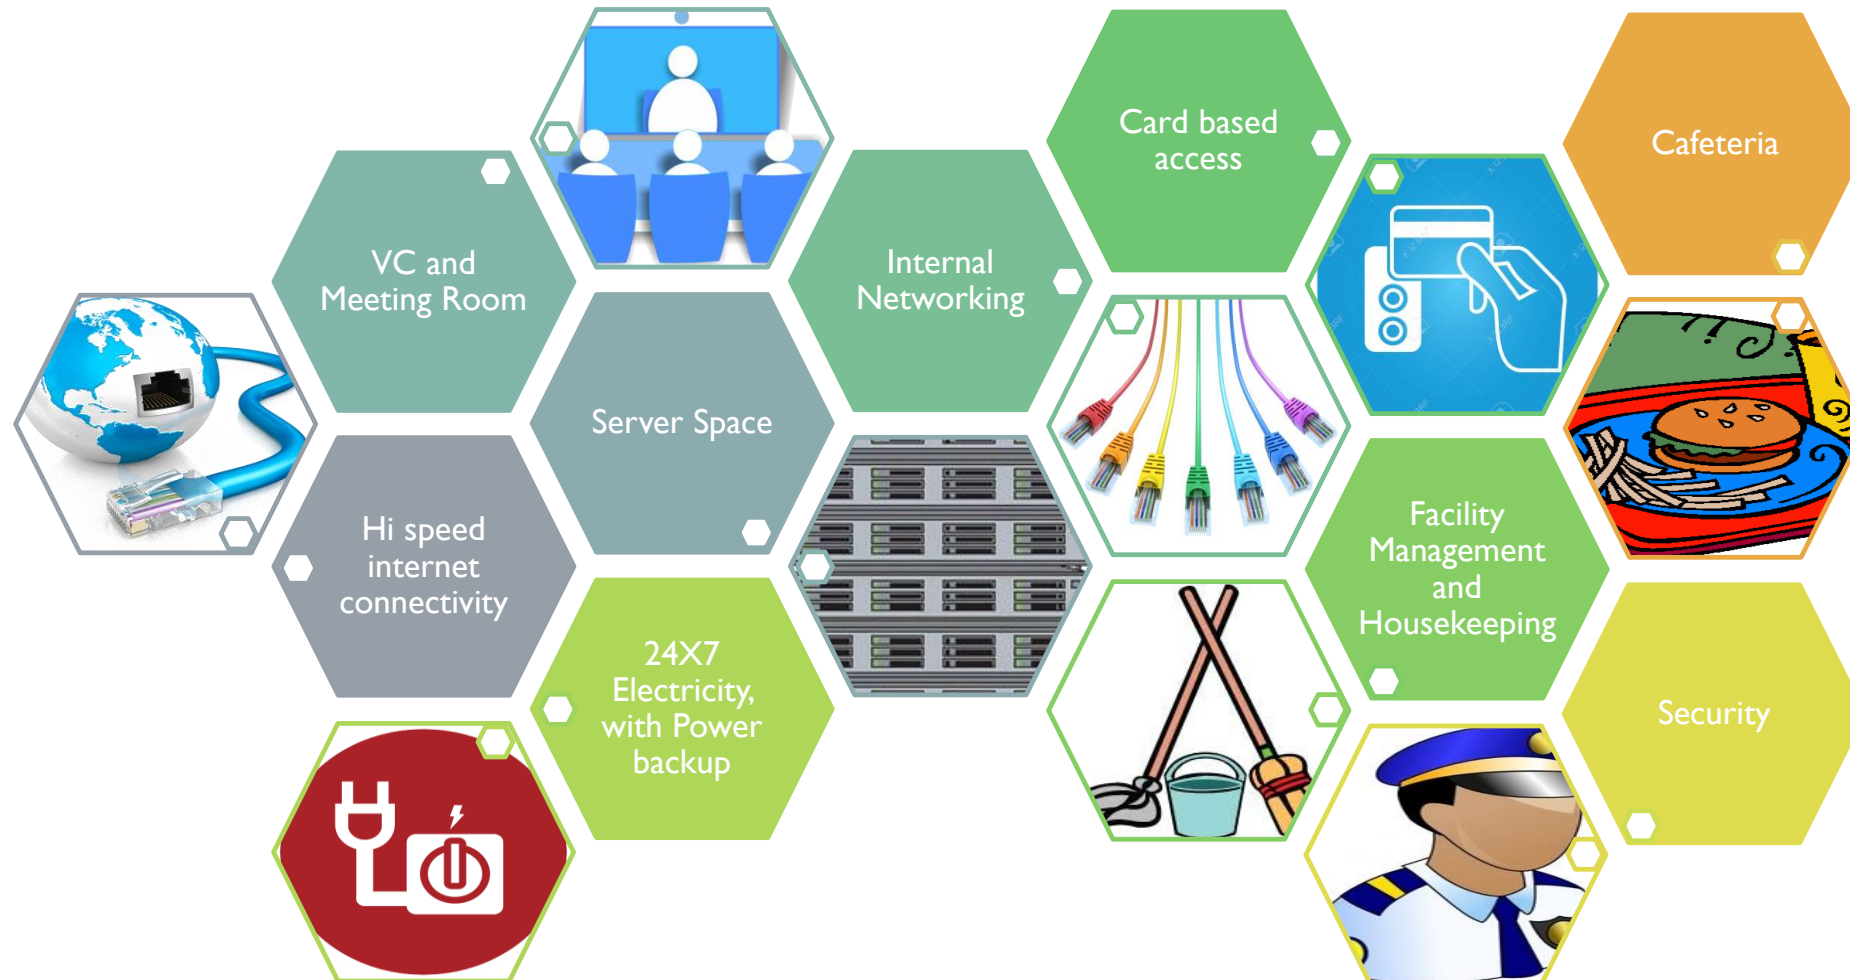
VC and Meeting Room

Hi speed internet connectivity

Server Space

24X7 Electricity, with Power backup

Internal Networking

Card based access

Facility Management and Housekeeping

Cafeteria

Security